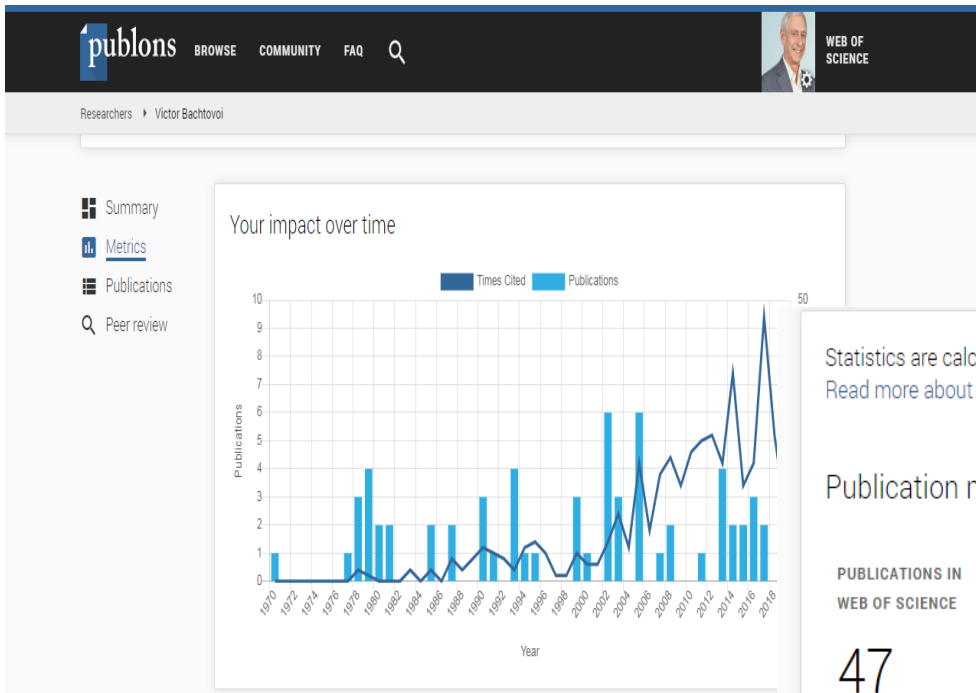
publons BROWSE COMMUNITY FAQ

WEB OF SCIENCE

Researchers ▸ Victor Bachtovoi

Summary
Metrics
Publications
Peer review

Your impact over time

Times Cited Publications

10
9
8
7
6
5
4
3
2
1
0

50

Publications

1970 1972 1974 1976 1978 1980 1982 1984 1986 1988 1990 1992 1994 1996 1998 2000 2002 2004 2006 2008 2010 2012 2014 2016 2018

Year

Statistics are calc
Read more about

Publication m

PUBLICATIONS IN WEB OF SCIENCE

47